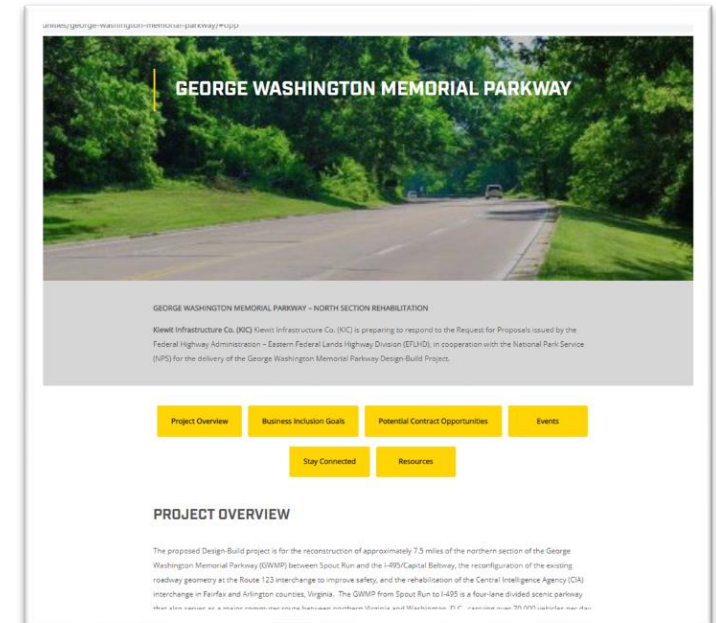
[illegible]unities/george-washington-memorial-parkway/#opp

GEORGE WASHINGTON MEMORIAL PARKWAY

GEORGE WASHINGTON MEMORIAL PARKWAY – NORTH SECTION REHABILITATION

Kiewit Infrastructure Co. (KIC) Kiewit Infrastructure Co. (KIC) is preparing to respond to the Request for Proposals issued by the Federal Highway Administration – Eastern Federal Lands Highway Division (EFLHD), in cooperation with the National Park Service (NPS) for the delivery of the George Washington Memorial Parkway Design-Build Project.

Project Overview

Business Inclusion Goals

Potential Contract Opportunities

Events

Stay Connected

Resources

PROJECT OVERVIEW

The proposed Design-Build project is for the reconstruction of approximately 7.5 miles of the northern section of the George Washington Memorial Parkway (GWMP) between Spout Run and the I-495/Capital Beltway, the reconfiguration of the existing roadway geometry at the Route 123 interchange to improve safety, and the rehabilitation of the Central Intelligence Agency (CIA) interchange in Fairfax and Arlington counties, Virginia. The GWMP from Spout Run to I-495 is a four-lane divided scenic parkway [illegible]